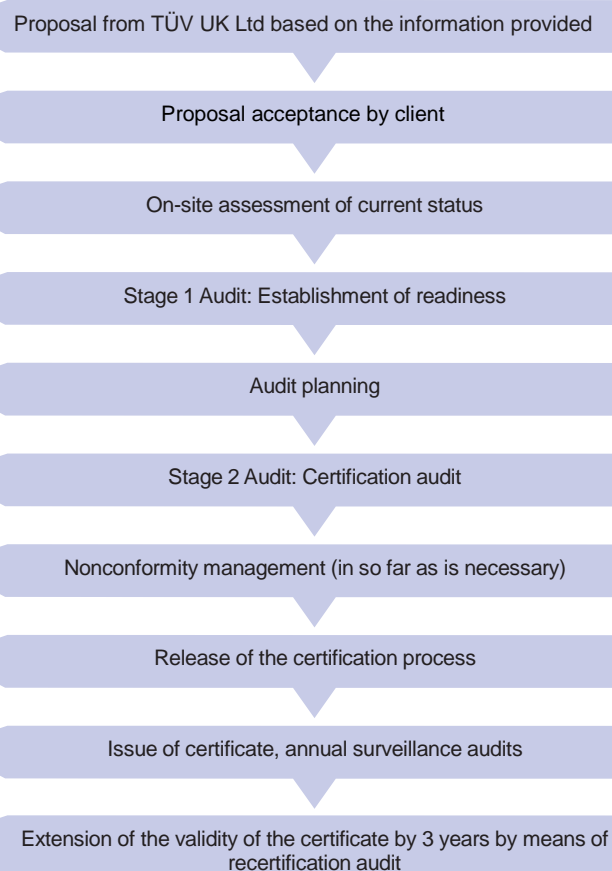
Proposal from TÜV UK Ltd based on the information provided

Proposal acceptance by client

On-site assessment of current status

Stage 1 Audit: Establishment of readiness

Audit planning

Stage 2 Audit: Certification audit

Nonconformity management (in so far as is necessary)

Release of the certification process

Issue of certificate, annual surveillance audits

Extension of the validity of the certificate by 3 years by means of recertification audit